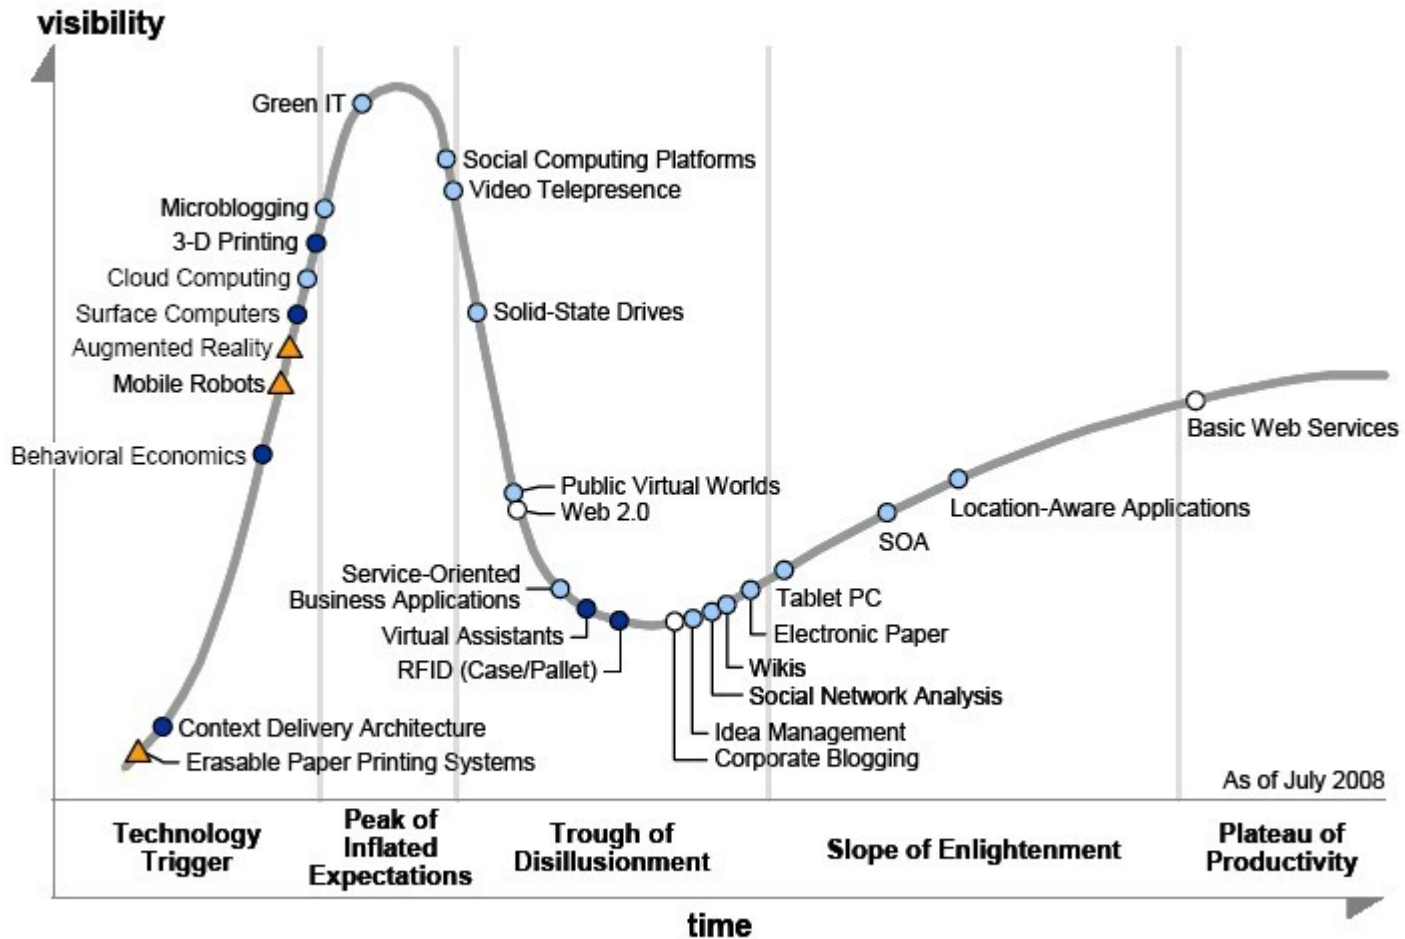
visibility

Green IT
Social Computing Platforms
Video Telepresence
Microblogging
3-D Printing
Cloud Computing
Surface Computers
Augmented Reality
Mobile Robots
Solid-State Drives
Behavioral Economics
Basic Web Services
Public Virtual Worlds
Web 2.0
Location-Aware Applications
SOA
Service-Oriented Business Applications
Tablet PC
Virtual Assistants
Electronic Paper
RFID (Case/Pallet)
Wikis
Social Network Analysis
Context Delivery Architecture
Idea Management
Erasable Paper Printing Systems
Corporate Blogging
As of July 2008

Technology Trigger
Peak of Inflated Expectations
Trough of Disillusionment
Slope of Enlightenment
Plateau of Productivity

time